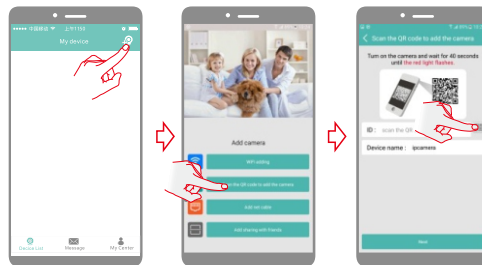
中国移动
上午11:03
My device
Device List
Message
My Center

Add camera
WiFi adding
Scan the QR code to add the camera
Add net cable
Add sharing with friends

Scan the QR code to add the camera
Turn on the camera and wait for 40 seconds until the red light flashes.
ID :
scan the QR
Device name :
ipcamera
Next